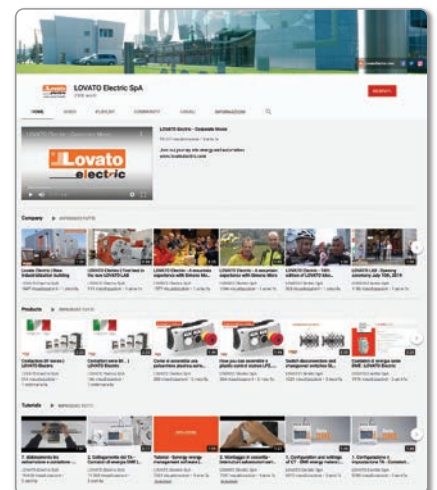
LOVATO Electric SpA

HOME
VIDEO
PLAYLIST
COMMUNITY
CANALI
INFORMAZIONI

ISCRIVITI

LOVATO Electric - Corporate Movie

Join our journey into energy and automation
www.lovatoelectric.com

Lovato electric

Company ▶ RIPRODUCI TUTTE

Lovato Electric | New Industrialization building
LOVATO Electric | Find Intel in the new LOVATO LAB
LOVATO Electric - A mountain experience with Simone Moro
LOVATO Electric - A mountain experience with Simone Moro
LOVATO Electric - 100th edition of LOVATO Elec...
LOVATO LAB - Opening ceremony July 10th, 2019

Products ▶ RIPRODUCI TUTTE

Contactors BF series | LOVATO Electric
Contactors serie BF... | LOVATO Electric
Come si assembla una pulsantiera plastica serie...
How you can assemble a plastic control station LP...
Switch disconnectors and changeover switches G...
Contatori di energia serie DME - LOVATO Electric

Tutorials ▶ RIPRODUCI TUTTE

7. Abbonamento tra sistemi tutte e contatori...
6. Configurazione del Cx - Contatori di energia DME L...
Tutorial - Synergy energy management software L...
3. Montaggio di accessori - Interruttori automatici ...
1. Configuration and settings of CT - DME energy meter...
1. Configurazione e impostazione TA - Contatori...